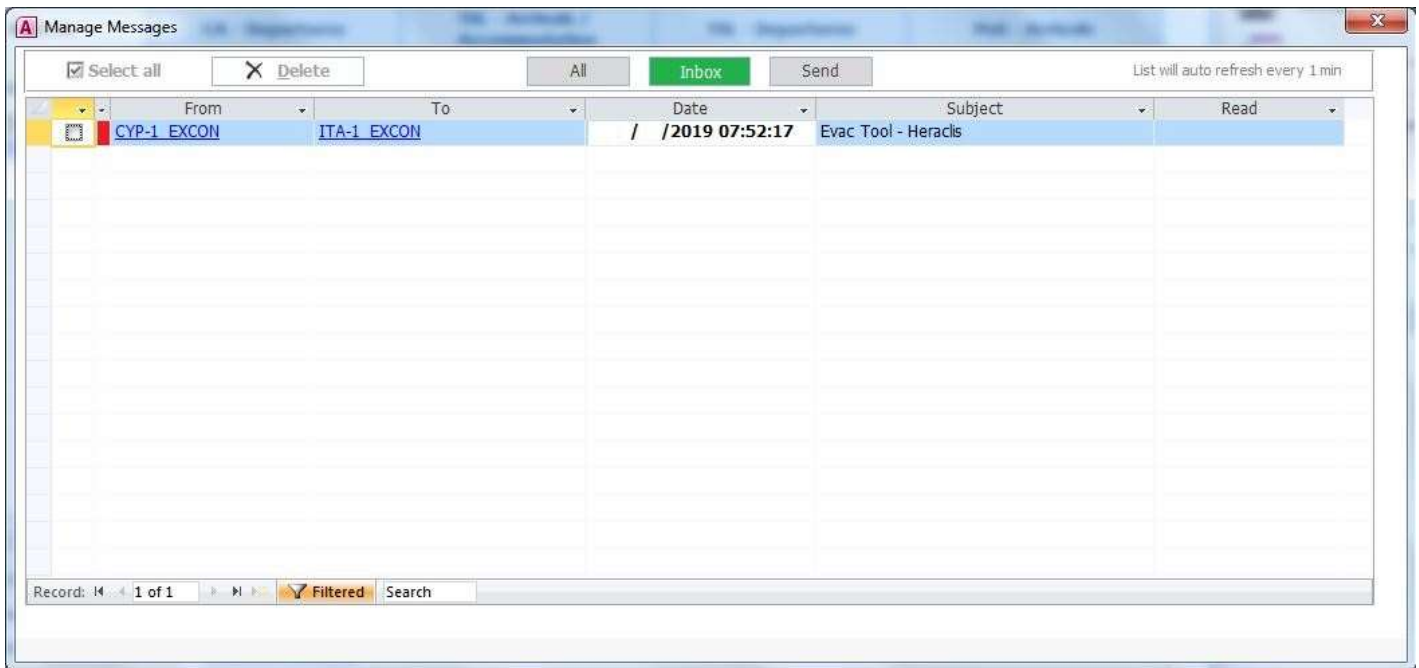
Manage Messages

Select all
Delete
All
Inbox
Send
List will auto refresh every 1 min

| | From | To | Date | Subject | Read |
|---|---|---|---|---|---|
| | CYP-1_EXCON | ITA-1_EXCON | / /2019 07:52:17 | Evac Tool - Heraclis | |

Record: 1 of 1 Filtered Search